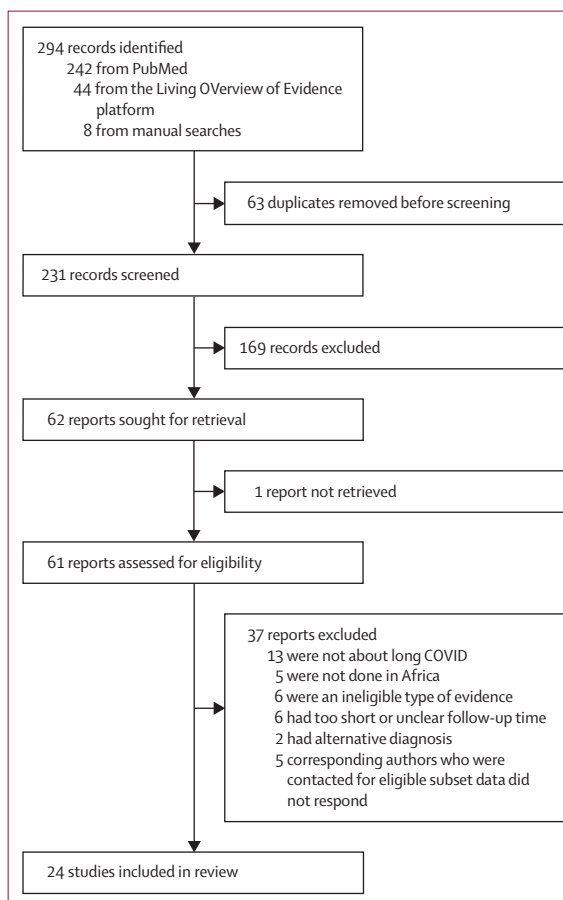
294 records identified
242 from PubMed
44 from the Living OVerview of Evidence platform
8 from manual searches

63 duplicates removed before screening

231 records screened

169 records excluded

62 reports sought for retrieval

1 report not retrieved

61 reports assessed for eligibility

37 reports excluded
13 were not about long COVID
5 were not done in Africa
6 were an ineligible type of evidence
6 had too short or unclear follow-up time
2 had alternative diagnosis
5 corresponding authors who were contacted for eligible subset data did not respond

24 studies included in review